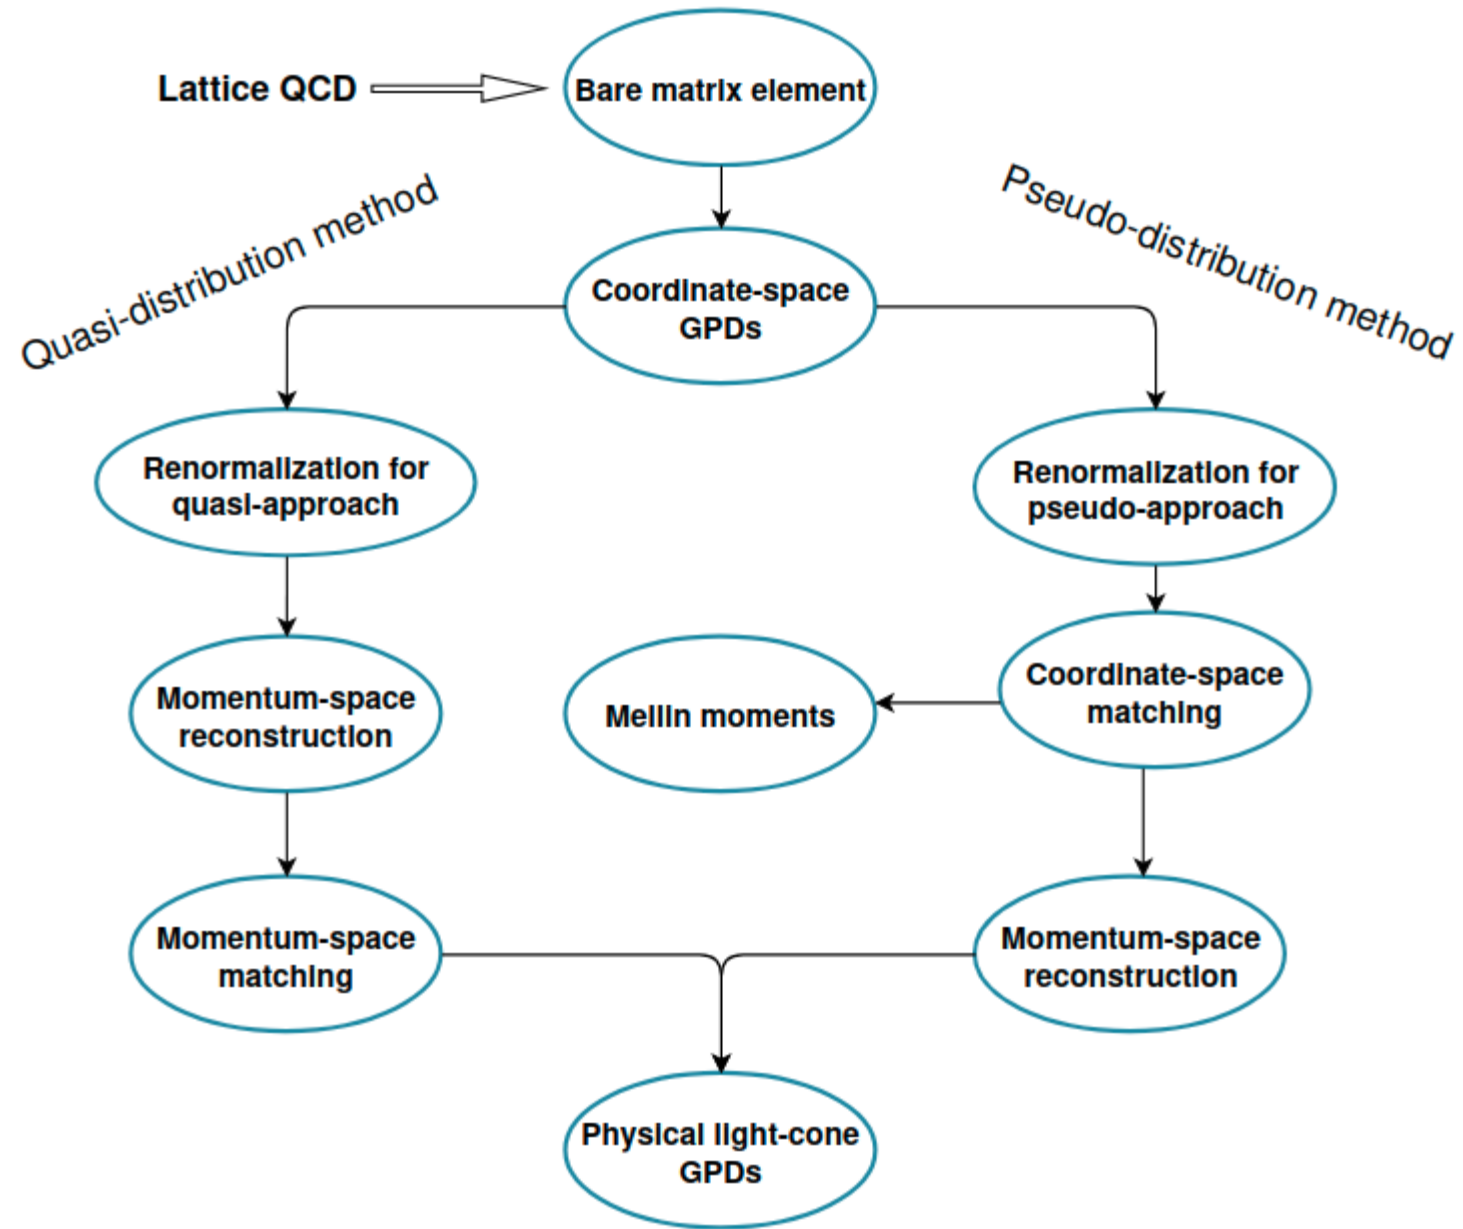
Lattice QCD

Bare matrix element

Coordinate-space GPDs

Quasi-distribution method

Pseudo-distribution method

Renormalization for quasi-approach

Renormalization for pseudo-approach

Momentum-space reconstruction

Mellin moments

Coordinate-space matching

Momentum-space matching

Momentum-space reconstruction

Physical light-cone GPDs